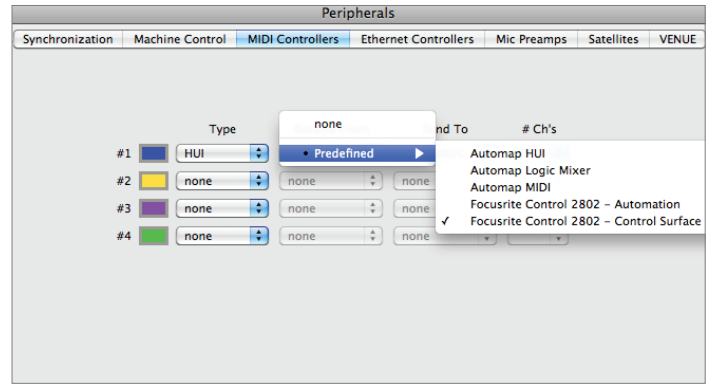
Peripherals

Synchronization | Machine Control | MIDI Controllers | Ethernet Controllers | Mic Preamps | Satellites | VENUE

Type

nd To

# Ch's

#1 HUI

#2 none none none

#3 none none none

#4 none none none

none

• Predefined

Automap HUI
Automap Logic Mixer
Automap MIDI
Focusrite Control 2802 – Automation
✓ Focusrite Control 2802 – Control Surface